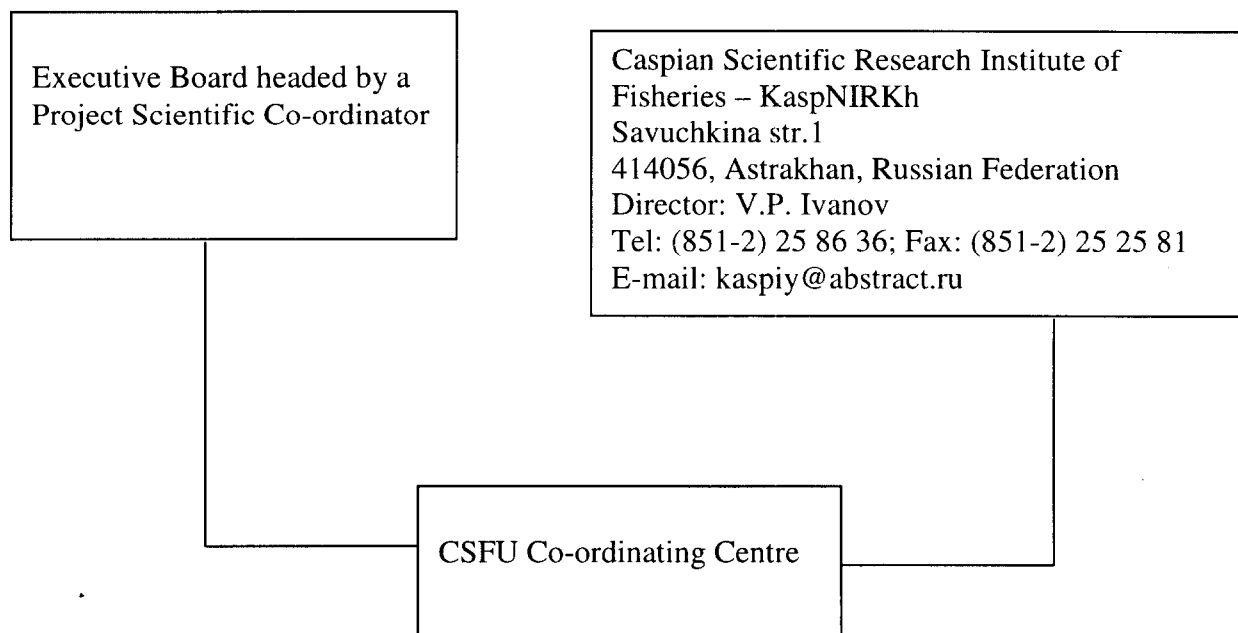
Executive Board headed by a Project Scientific Co-ordinator

Caspian Scientific Research Institute of Fisheries – KaspNIRKh
Savuchkina str.1
414056, Astrakhan, Russian Federation
Director: V.P. Ivanov
Tel: (851-2) 25 86 36; Fax: (851-2) 25 25 81
E-mail: kaspiy@abstract.ru

CSFU Co-ordinating Centre